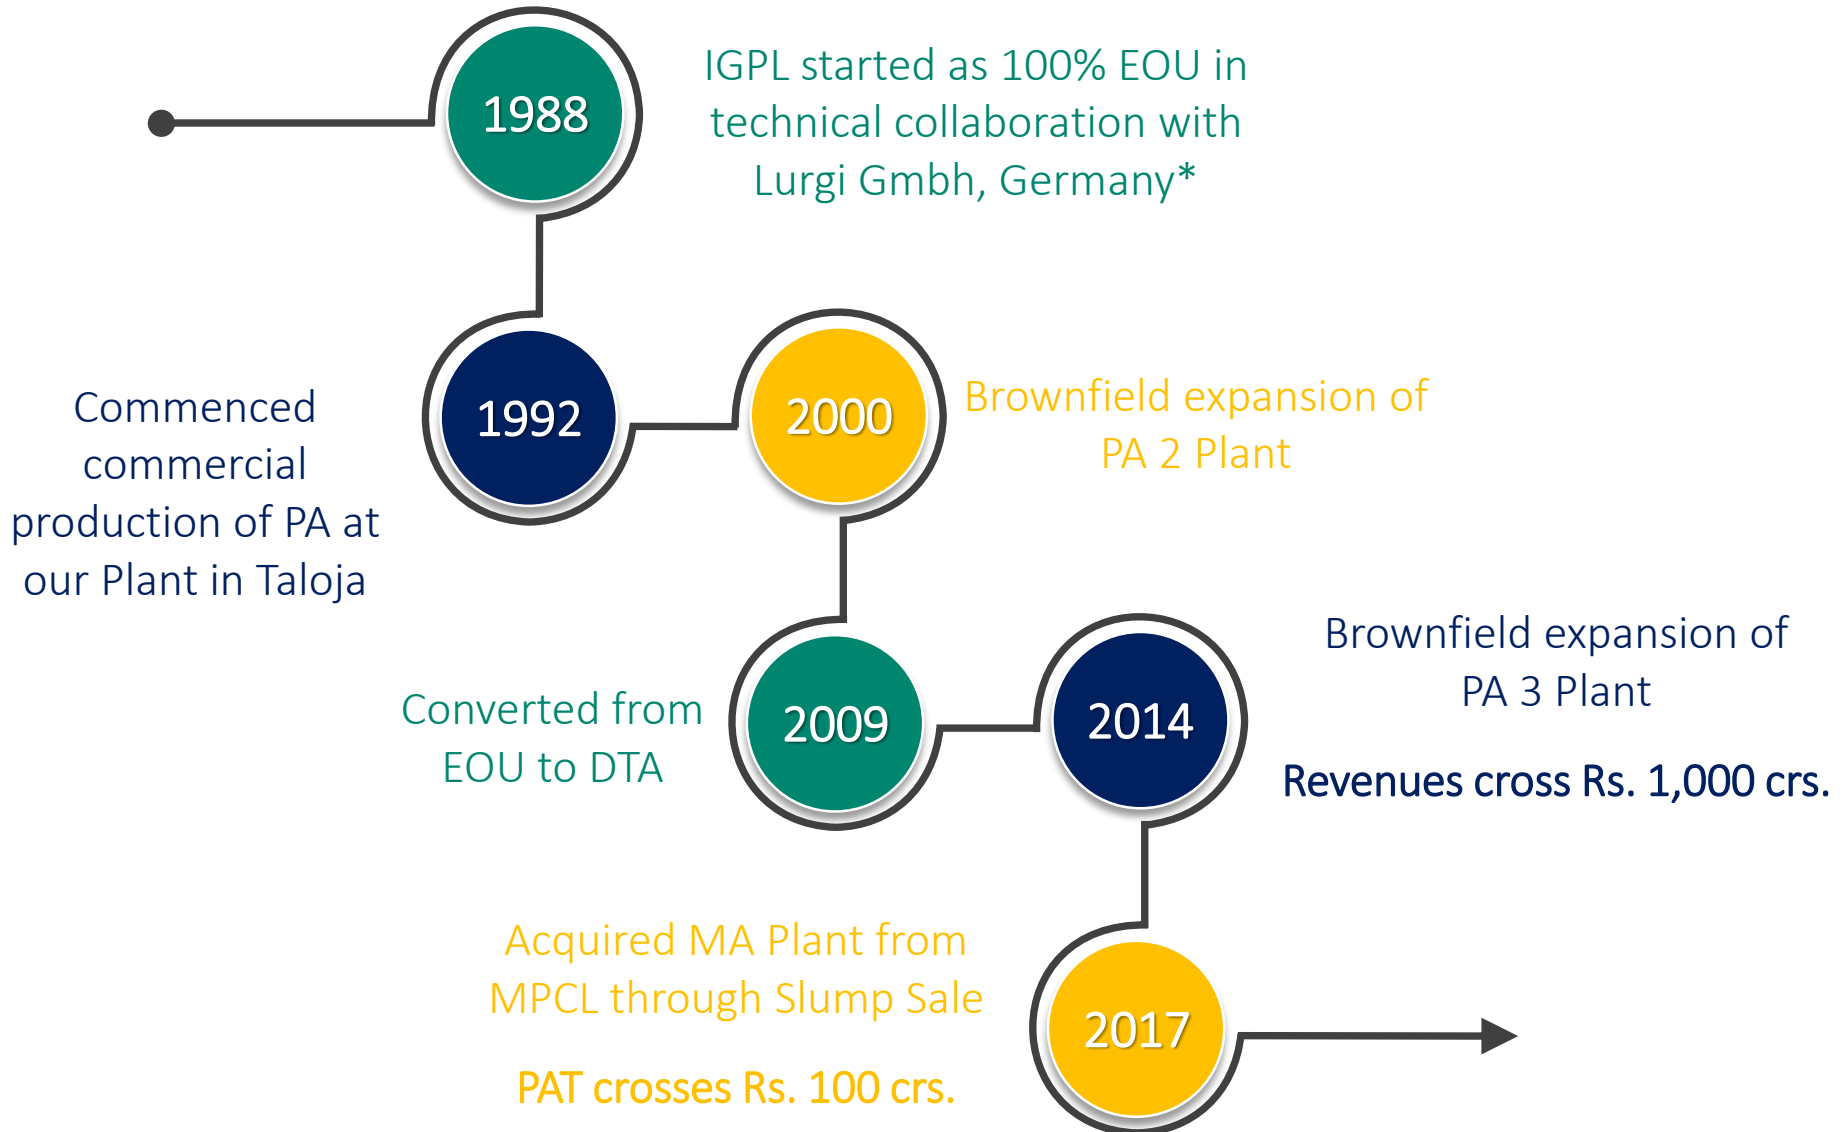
1988

IGPL started as 100% EOU in technical collaboration with Lurgi Gmbh, Germany*

Commenced commercial production of PA at our Plant in Taloja

1992

2000

Brownfield expansion of PA 2 Plant

Converted from EOU to DTA

2009

2014

Brownfield expansion of PA 3 Plant

Revenues cross Rs. 1,000 crs.

Acquired MA Plant from MPCL through Slump Sale

PAT crosses Rs. 100 crs.

2017